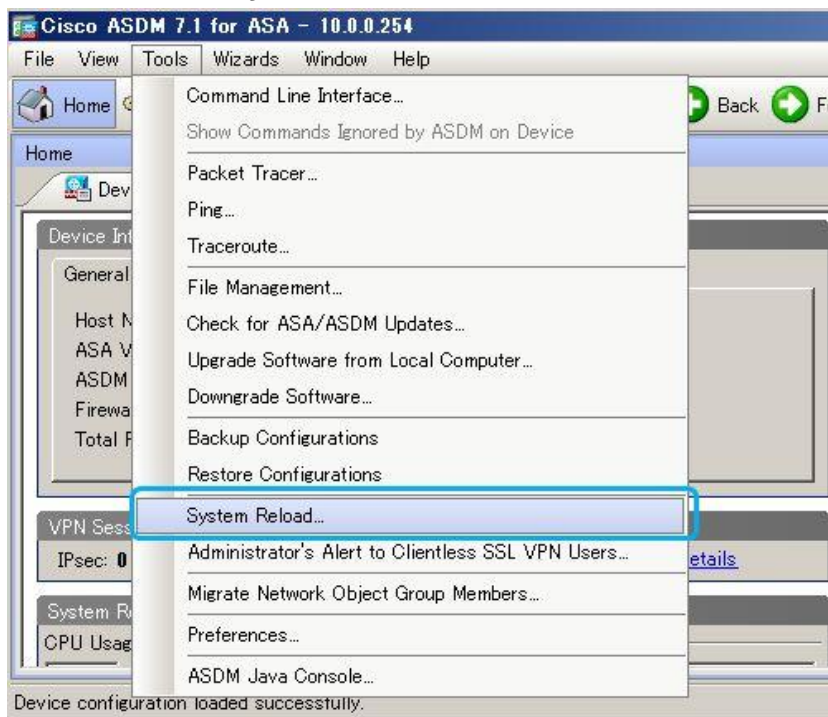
Cisco ASDM 7.1 for ASA - 10.0.0.254

File View Tools Wizards Window Help

Home Back F

Home

Dev

Device Int

General

Host N
ASA V
ASDM
Firewa
Total F

VPN Sess

IPsec: 0

etails

System R

CPU Usag

Command Line Interface...
Show Commands Ignored by ASDM on Device
Packet Tracer...
Ping...
Traceroute...
File Management...
Check for ASA/ASDM Updates...
Upgrade Software from Local Computer...
Downgrade Software...
Backup Configurations
Restore Configurations
System Reload...
Administrator's Alert to Clientless SSL VPN Users...
Migrate Network Object Group Members...
Preferences...
ASDM Java Console...

Device configuration loaded successfully.